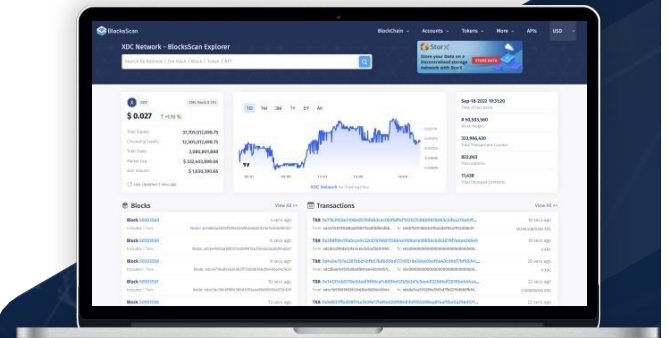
BlocksScan

BlockChain Accounts Tokens More APIs USD

XDC Network - BlocksScan Explorer

Search By Address / Txn Hash / Block / Token / NFT

StorX
Store your Data on a Decentralized storage network with StorX
STORE DATA

XDC

$ 0.027 +4.56 %

Total Supply 37,705,012,698.75
Circulating Supply 12,305,012,698.75
Total Holders 2,085,801,884
Market Cap $ 332,463,898.56
24h Volume $ 1,030,390.00

Last Updated 9 secs ago

1D 1M 3M 1Y 5Y All

XDC Network by TradingView

Sep-18-2022 19:31:20

# 50,503,960
Block Height

322,966,430
Total Transactions Counter

822,063
Total Address

71,438
Total Deployed Contracts

Blocks View All

Block 50503960
Block 50503959
Block 50503958
Block 50503957
Block 50503956

Transactions View All

TX#
TX#
TX#
TX#
TX#